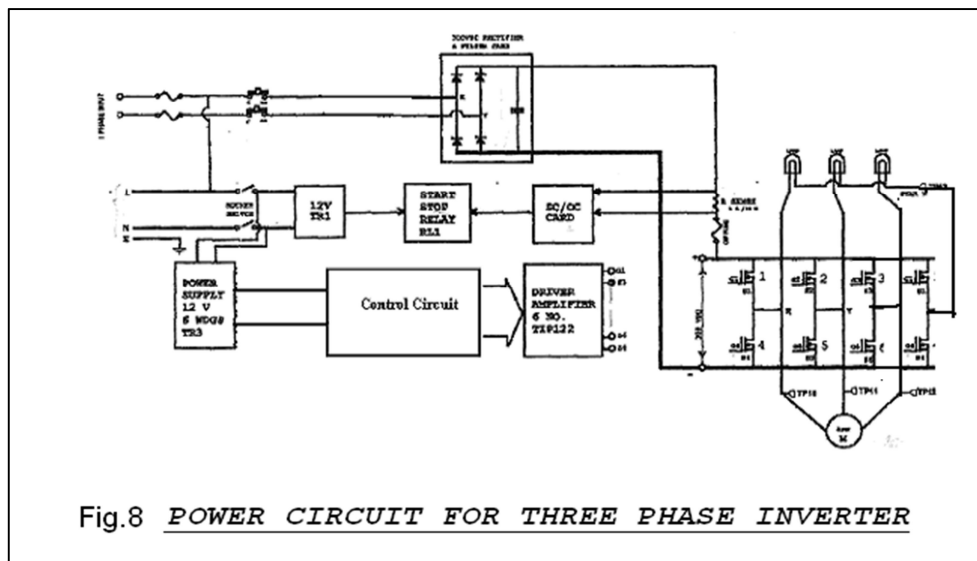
300VDC RECTIFIER & FILTER CARD

3 PHASE INPUT

L

N

E

ROCKER SWITCH

12V TR1

START STOP RELAY RL1

SC/OC CARD

I SENSE

POWER SUPPLY 12 V 5 WDGS TR3

Control Circuit

DRIVER AMPLIFIER 6 NO. TIP122

g1

g3

g4

g6

1

2

3

4

5

6

R

Y

B

TP10

TP11

TP12

M

Fig.8 POWER CIRCUIT FOR THREE PHASE INVERTER